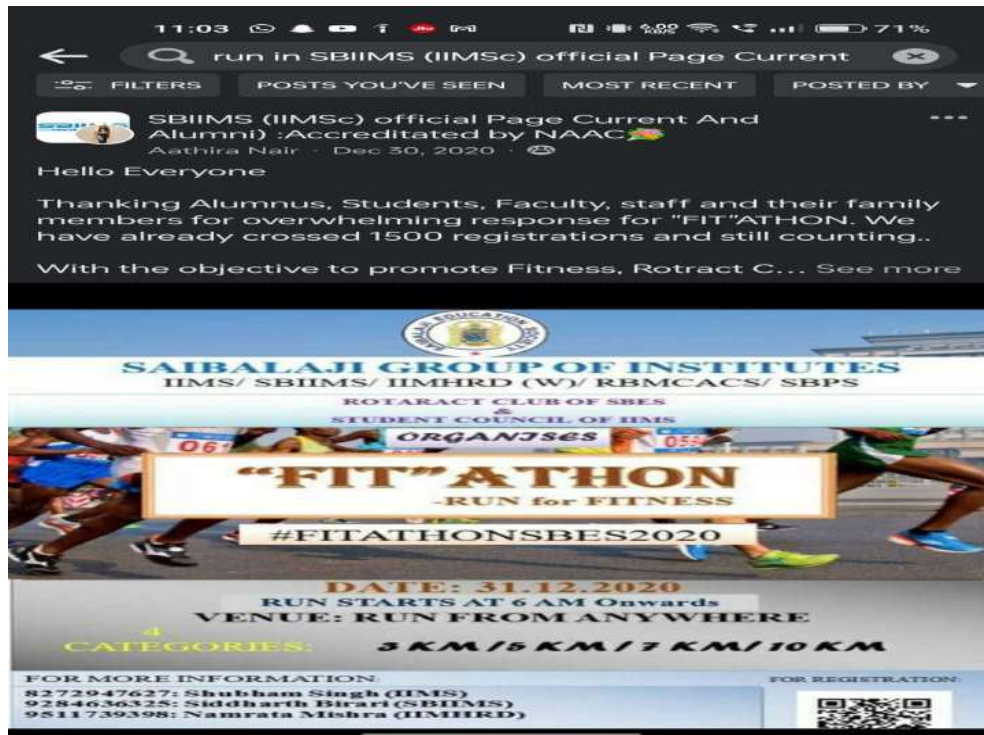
11:03 71%

run in SBIIMS (IIMSc) official Page Current

FILTERS POSTS YOU'VE SEEN MOST RECENT POSTED BY

SBIIMS (IIMSc) official Page Current And Alumni) :Accreditated by NAAC
Aathira Nair · Dec 30, 2020 ·

Hello Everyone

Thanking Alumnus, Students, Faculty, staff and their family members for overwhelming response for "FIT"ATHON. We have already crossed 1500 registrations and still counting..

With the objective to promote Fitness, Rotract C... See more

SAIBALAJI GROUP OF INSTITUTES
IIMS/ SBIIMS/ IIMHRD (W)/ RBMCACS/ SBPS
ROTARACT CLUB OF SBES
&
STUDENT COUNCIL OF IIMS
ORGANISES

067 055

"FIT"ATHON
-RUN for FITNESS

#FITATHONSBES2020

DATE: 31.12.2020
RUN STARTS AT 6 AM Onwards
VENUE: RUN FROM ANYWHERE
4 CATEGORIES: 3 KM / 5 KM / 7 KM / 10 KM

FOR MORE INFORMATION:
8272947627: Shubham Singh (IIMS)
9284636325: Siddharth Birari (SBIIMS)
9511739398: Namrata Mishra (IIMHRD)

FOR REGISTRATION: